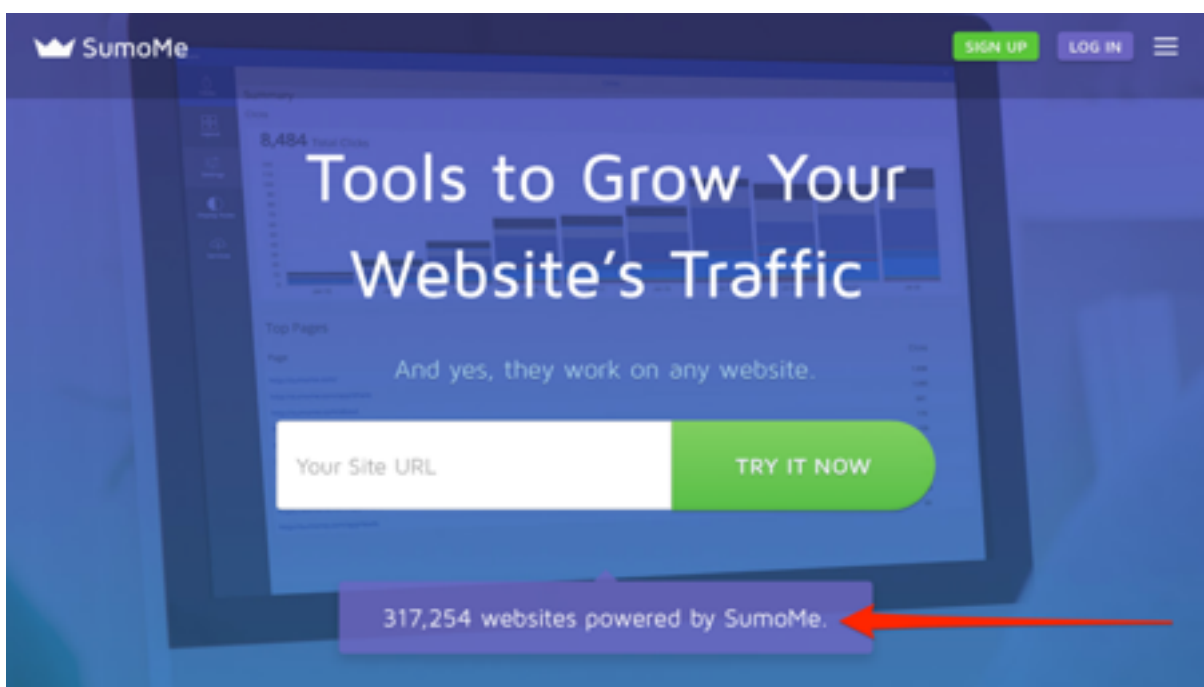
SumoMe

SIGN UP

LOG IN

Summary

8,484 Total Clicks

Top Pages

Tools to Grow Your Website's Traffic

And yes, they work on any website.

Your Site URL

TRY IT NOW

317,254 websites powered by SumoMe.